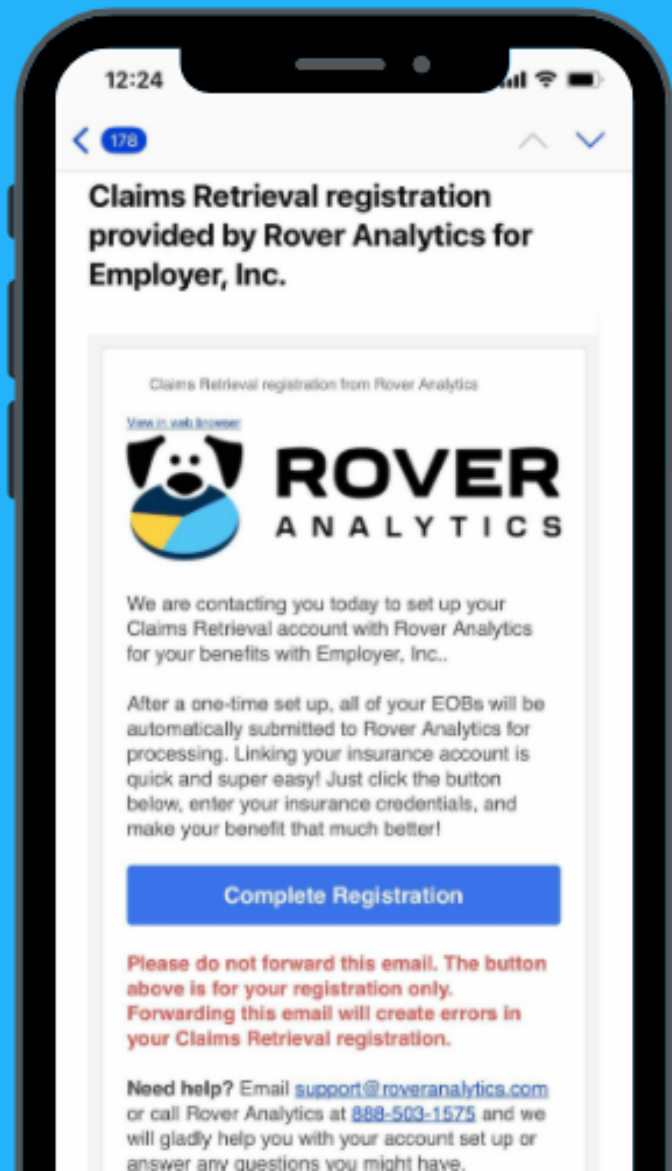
12:24

178

Claims Retrieval registration provided by Rover Analytics for Employer, Inc.

Claims Retrieval registration from Rover Analytics

View in web browser

ROVER
ANALYTICS

We are contacting you today to set up your Claims Retrieval account with Rover Analytics for your benefits with Employer, Inc..

After a one-time set up, all of your EOBs will be automatically submitted to Rover Analytics for processing. Linking your insurance account is quick and super easy! Just click the button below, enter your insurance credentials, and make your benefit that much better!

Complete Registration

Please do not forward this email. The button above is for your registration only. Forwarding this email will create errors in your Claims Retrieval registration.

Need help? Email support@roveranalytics.com or call Rover Analytics at 888-503-1575 and we will gladly help you with your account set up or answer any questions you might have.